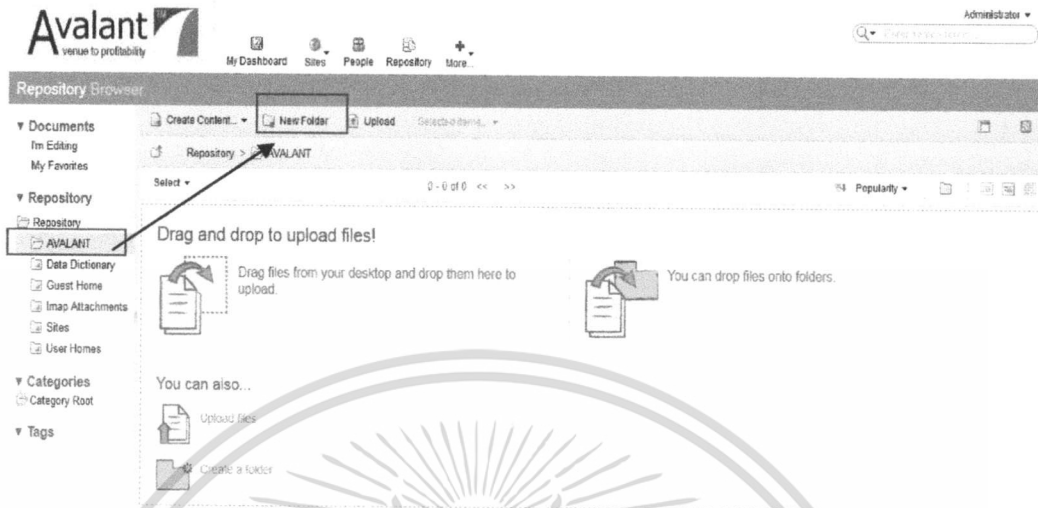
Avalant
venue to profitability

My Dashboard Sites People Repository More...

Administrator ▾

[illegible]

Repository Browser

Create Content... ▾ New Folder Upload Selected Items... ▾

▾ Documents
I'm Editing
My Favorites

Repository > AVALANT

Select ▾

0 - 0 of 0 << >>

Popularity ▾

▾ Repository
Repository
AVALANT
Data Dictionary
Guest Home
Imap Attachments
Sites
User Homes

▾ Categories
Category Root

▾ Tags

Drag and drop to upload files!

Drag files from your desktop and drop them here to upload.

You can drop files onto folders.

You can also...

Upload files

Create a folder